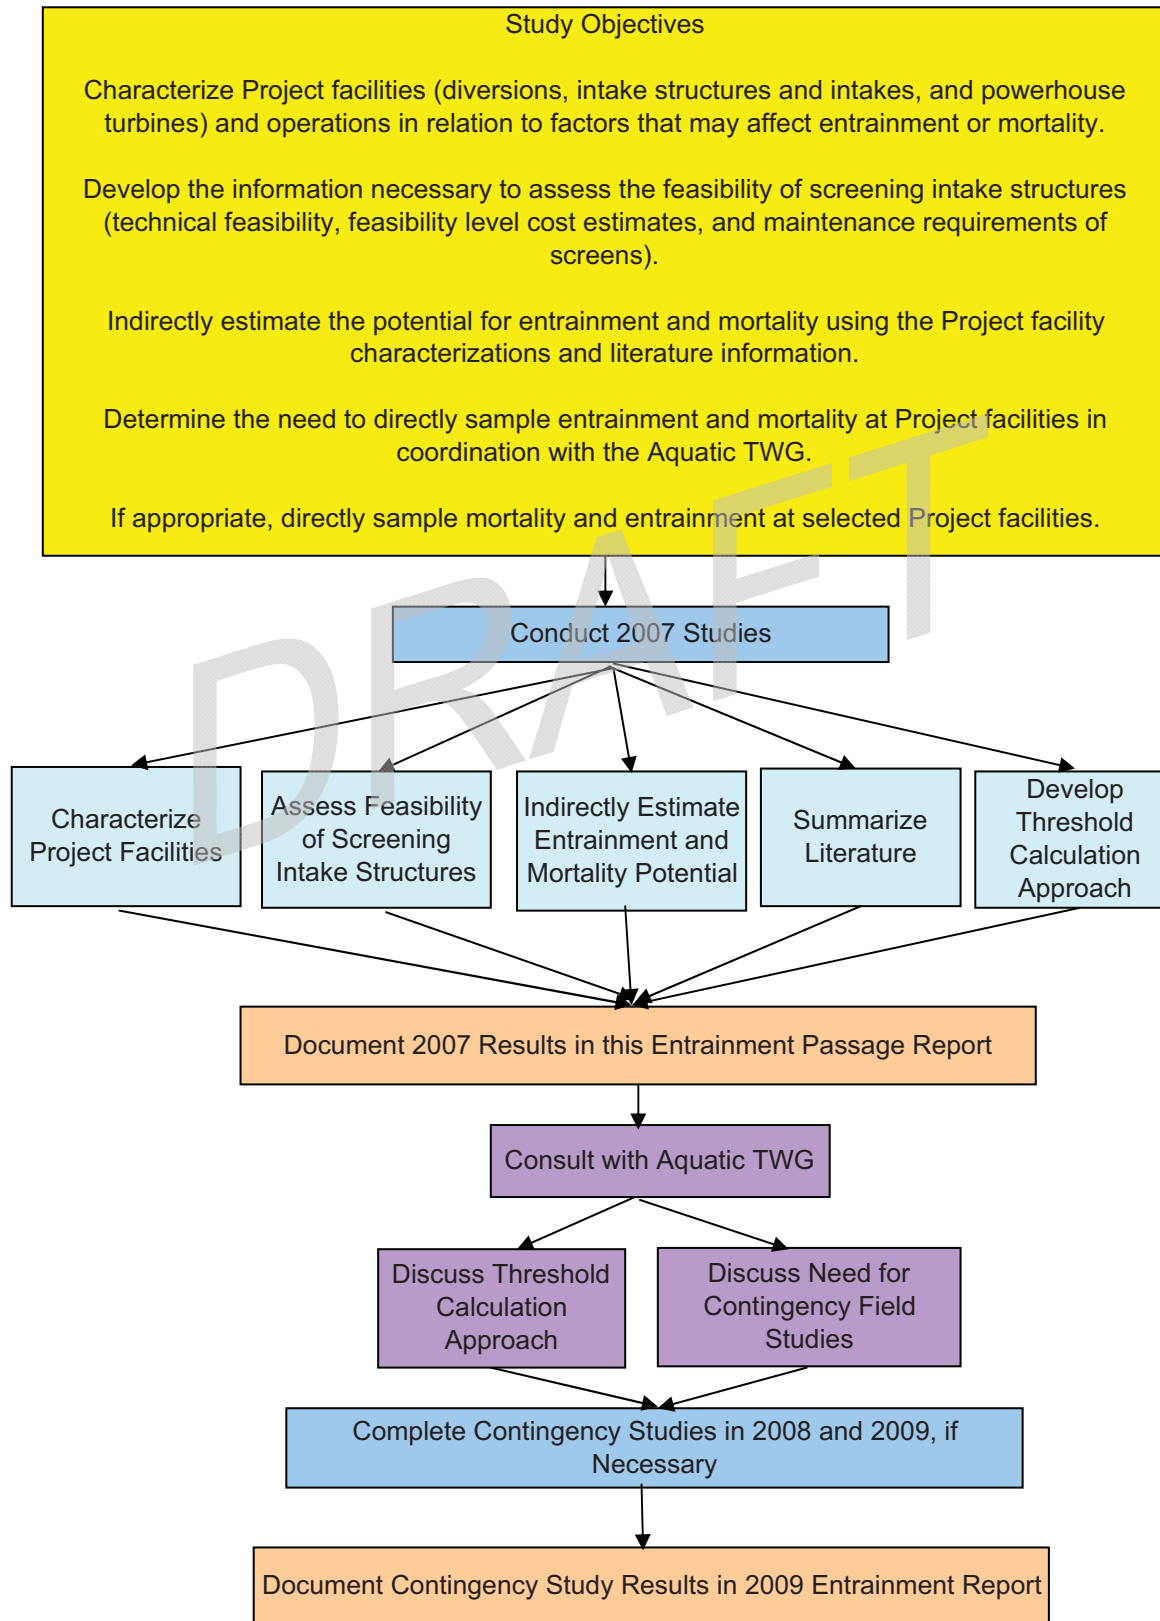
Study Objectives

Characterize Project facilities (diversions, intake structures and intakes, and powerhouse turbines) and operations in relation to factors that may affect entrainment or mortality.

Develop the information necessary to assess the feasibility of screening intake structures (technical feasibility, feasibility level cost estimates, and maintenance requirements of screens).

Indirectly estimate the potential for entrainment and mortality using the Project facility characterizations and literature information.

Determine the need to directly sample entrainment and mortality at Project facilities in coordination with the Aquatic TWG.

If appropriate, directly sample mortality and entrainment at selected Project facilities.

DRAFT

Conduct 2007 Studies

Characterize Project Facilities

Assess Feasibility of Screening Intake Structures

Indirectly Estimate Entrainment and Mortality Potential

Summarize Literature

Develop Threshold Calculation Approach

Document 2007 Results in this Entrainment Passage Report

Consult with Aquatic TWG

Discuss Threshold Calculation Approach

Discuss Need for Contingency Field Studies

Complete Contingency Studies in 2008 and 2009, if Necessary

Document Contingency Study Results in 2009 Entrainment Report